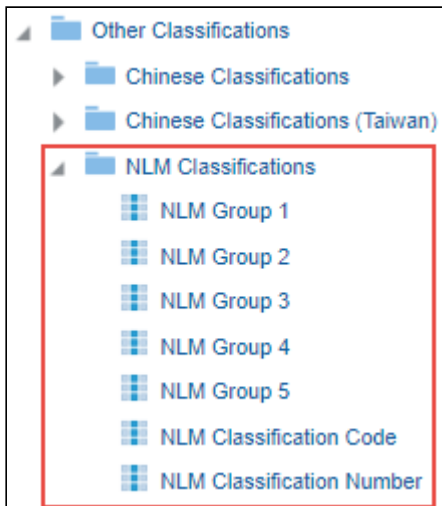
Other Classifications

Chinese Classifications

Chinese Classifications (Taiwan)

NLM Classifications

NLM Group 1

NLM Group 2

NLM Group 3

NLM Group 4

NLM Group 5

NLM Classification Code

NLM Classification Number